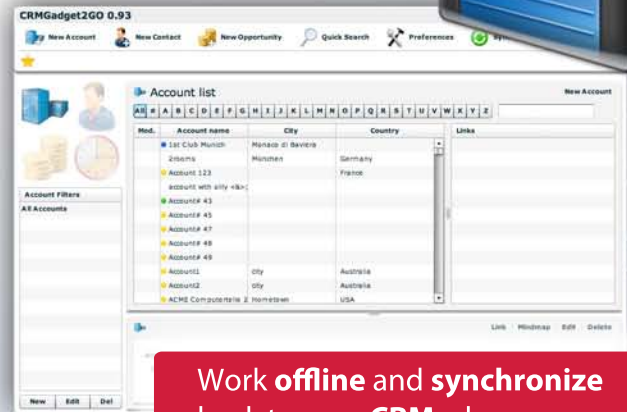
CRMGadget2GO 0.93

New Account | New Contact | New Opportunity | Quick Search | Preferences | Sy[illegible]

Account list

New Account

All | # | A | B | C | D | E | F | G | H | I | J | K | L | M | N | O | P | Q | R | S | T | U | V | W | X | Y | Z

| Mod. | Account name | City | Country |
|---|---|---|---|
| | 1st Club Munich | Monaco di Baviera | |
| | 2moms | München | Germany |
| | Account 123 | | France |
| | account with silly <&> | | |
| | Account# 43 | | |
| | Account# 45 | | |
| | Account# 47 | | |
| | Account# 48 | | |
| | Account# 49 | | |
| | Account1 | city | Australia |
| | Account2 | city | Australia |
| | ACME Computerteile 2 | Hometown | USA |

Links

Account Filters

All Accounts

Link | Mindmap | Edit | Delete

New | Edit | Del

Work offline and synchronize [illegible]